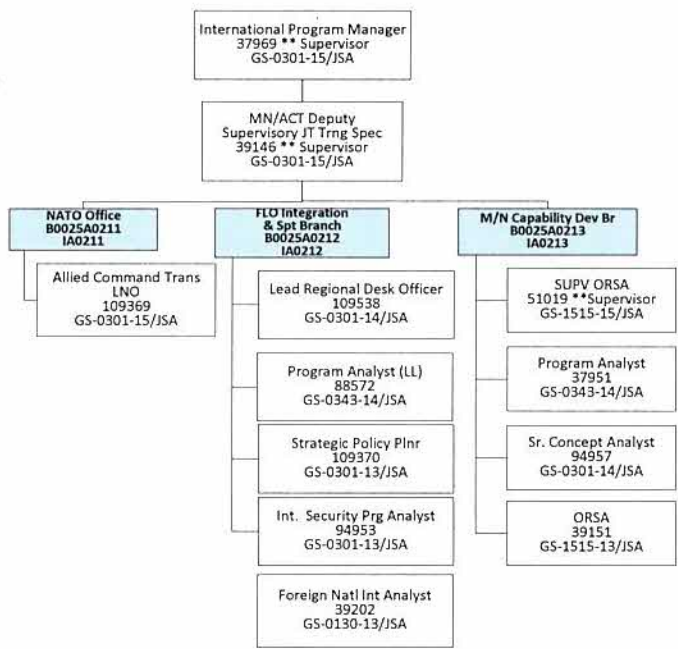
International Program Manager
37969 ** Supervisor
GS-0301-15/JSA

MN/ACT Deputy
Supervisory JT Trng Spec
39146 ** Supervisor
GS-0301-15/JSA

NATO Office
B0025A0211
IA0211

Allied Command Trans
LNO
109369
GS-0301-15/JSA

FLO Integration & Spt Branch
B0025A0212
IA0212

Lead Regional Desk Officer
109538
GS-0301-14/JSA

Program Analyst (LL)
88572
GS-0343-14/JSA

Strategic Policy Plnr
109370
GS-0301-13/JSA

Int. Security Prg Analyst
94953
GS-0301-13/JSA

Foreign Natl Int Analyst
39202
GS-0130-13/JSA

M/N Capability Dev Br
B0025A0213
IA0213

SUPV ORSA
51019 **Supervisor
GS-1515-15/JSA

Program Analyst
37951
GS-0343-14/JSA

Sr. Concept Analyst
94957
GS-0301-14/JSA

ORSA
39151
GS-1515-13/JSA